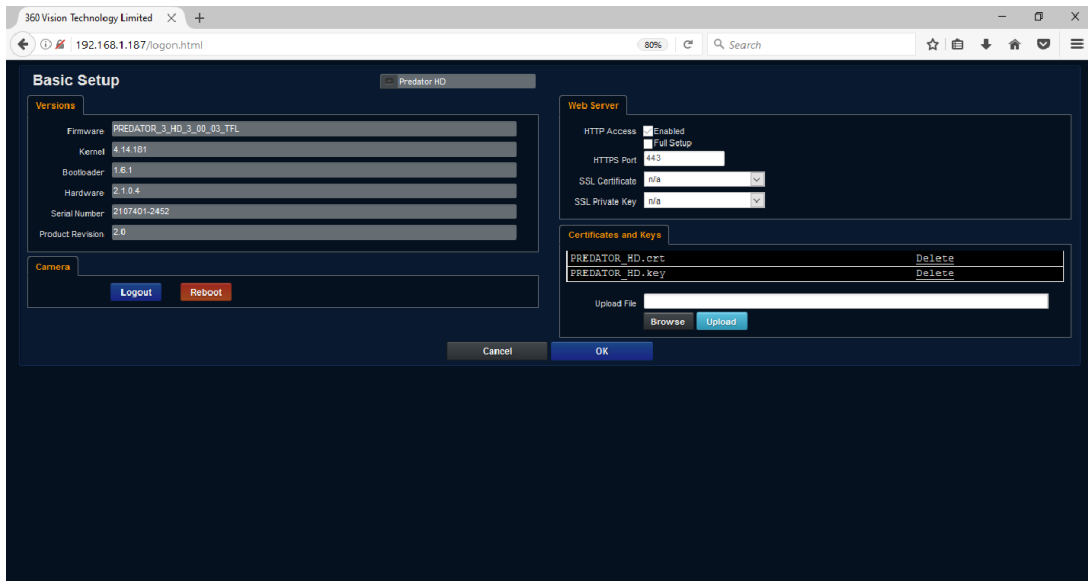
360 Vision Technology Limited ✕ +

192.168.1.187/logon.html 80% Search

Basic Setup

Predator HD

Versions

Firmware PREDATOR_3_HD_3_00_03_TFL

Kernel 4.14.181

Bootloader 1.6.1

Hardware 2.1.0.4

Serial Number 2107401-2452

Product Revision 2.0

Camera

Logout Reboot

Web Server

HTTP Access Enabled

Full Setup

HTTPS Port 443

SSL Certificate n/a

SSL Private Key n/a

Certificates and Keys

| PREDATOR_HD.crt | Delete |
|---|---|
| PREDATOR_HD.key | Delete |

Upload File

Browse Upload

Cancel OK